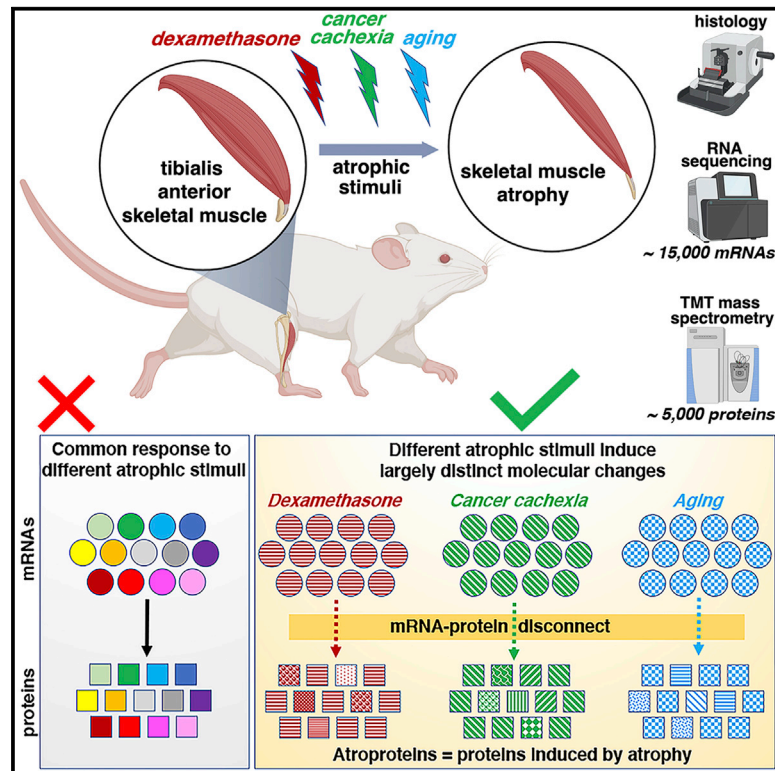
dexamethasone
cancer cachexia
aging

histology

tibialis anterior skeletal muscle

atrophic stimuli

skeletal muscle atrophy

RNA sequencing

~ 15,000 mRNAs

TMT mass spectrometry

~ 5,000 proteins

Common response to different atrophic stimuli

mRNAs

proteins

Different atrophic stimuli induce largely distinct molecular changes

Dexamethasone

Cancer cachexia

Aging

mRNA-protein disconnect

Atroproteins = proteins induced by atrophy